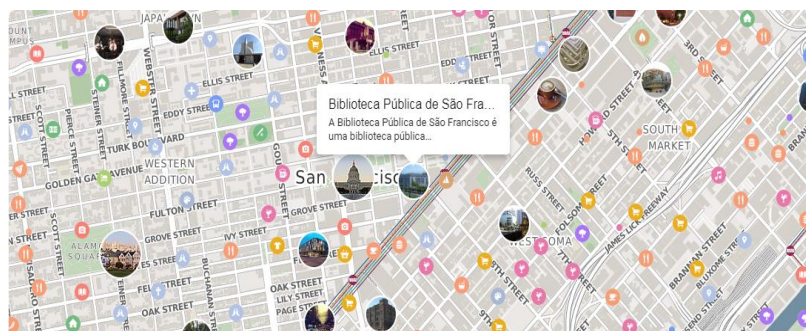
JAPANTOWN
OUNT
MPUS
ELLIS STREET
EDDY STREET
TURK BOULEVARD
WESTERN ADDITION
GOLDEN GATE AVENUE
FULTON STREET
GROVE STREET
IVY STREET
OAK STREET
LILY STREET
PAGE STREET
SCOTT STREET
PIERCE STREET
STEINER STREET
FILLMORE STREET
WEBSTER STREET
BUCHANAN STREET
GOUGH STREET
VAN NESS
ALAMO
ELLIS STREET
EDDY STREET
San Francisco
GROVE STREET
Biblioteca Pública de São Fra...
A Biblioteca Pública de São Francisco é uma biblioteca pública...
SOUTH MARKET
HOWARD STREET
RUSS STREET
FOLSOM STREET
5TH STREET
6TH STREET
7TH STREET
8TH STREET
9TH STREET
3RD STREET
JAMES LICK FREEWAY
HARRISON STREET
BRANNAN STREET
BRYANT STREET
TOWNSEND STREET
BUXOME STREET
WEST SOMA